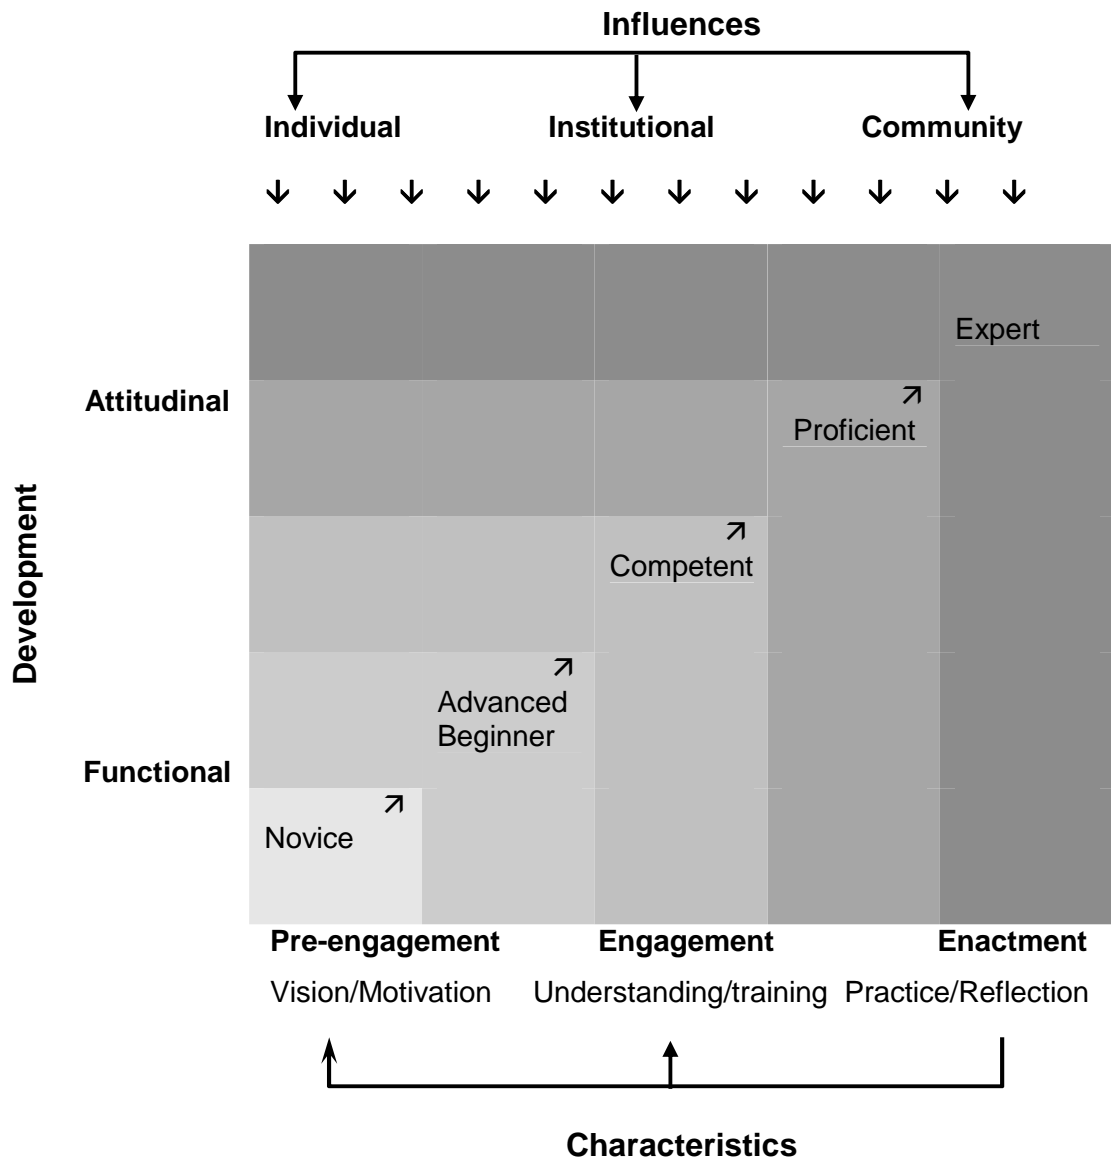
Influences

Individual Institutional Community

Development

Attitudinal

Functional

Expert

Proficient

Competent

Advanced Beginner

Novice

Pre-engagement Engagement Enactment

Vision/Motivation Understanding/training Practice/Reflection

Characteristics